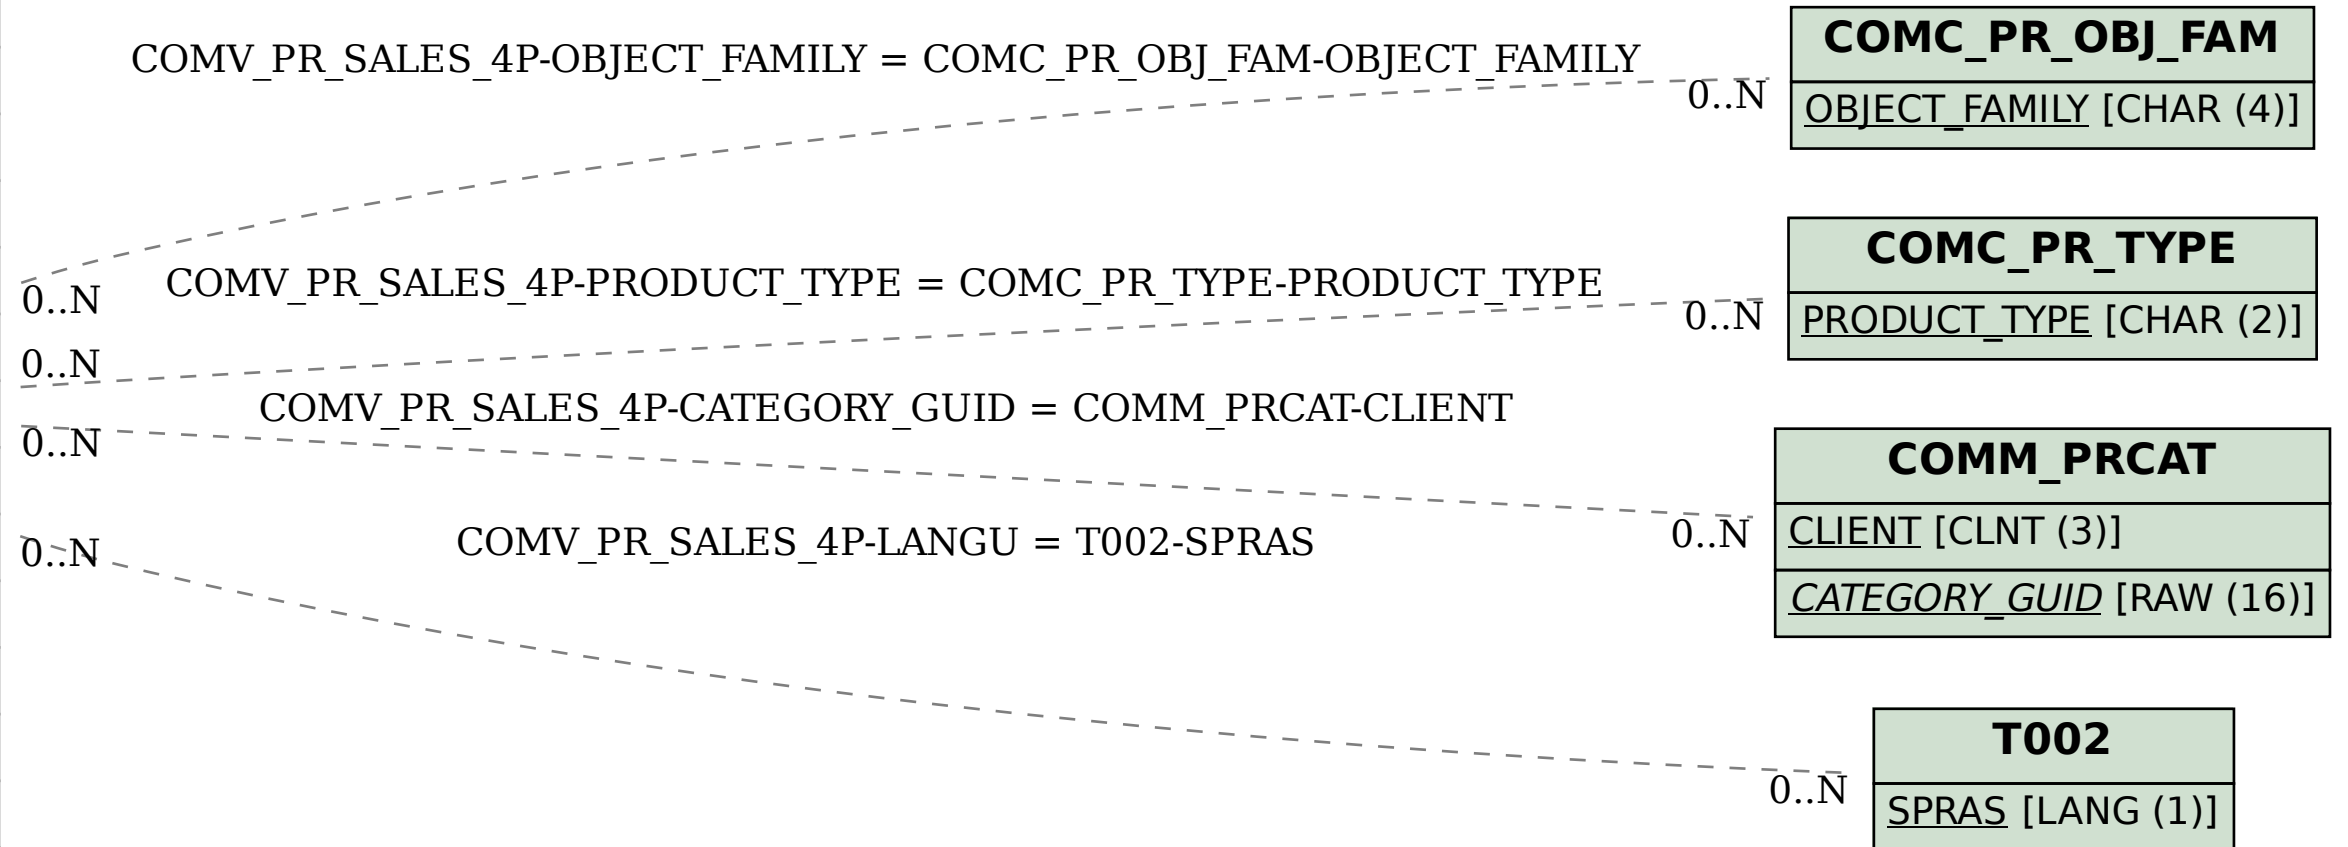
COMV_PR_SALES_4P-OBJECT_FAMILY = COMC_PR_OBJ_FAM-OBJECT_FAMILY

0..N

COMC_PR_OBJ_FAM

OBJECT_FAMILY [CHAR (4)]

0..N

COMV_PR_SALES_4P-PRODUCT_TYPE = COMC_PR_TYPE-PRODUCT_TYPE

0..N

COMC_PR_TYPE

PRODUCT_TYPE [CHAR (2)]

0..N

COMV_PR_SALES_4P-CATEGORY_GUID = COMM_PRCAT-CLIENT

0..N

COMM_PRCAT

CLIENT [CLNT (3)]

CATEGORY_GUID [RAW (16)]

0..N

0..N

COMV_PR_SALES_4P-LANGU = T002-SPRAS

0..N

T002

SPRAS [LANG (1)]